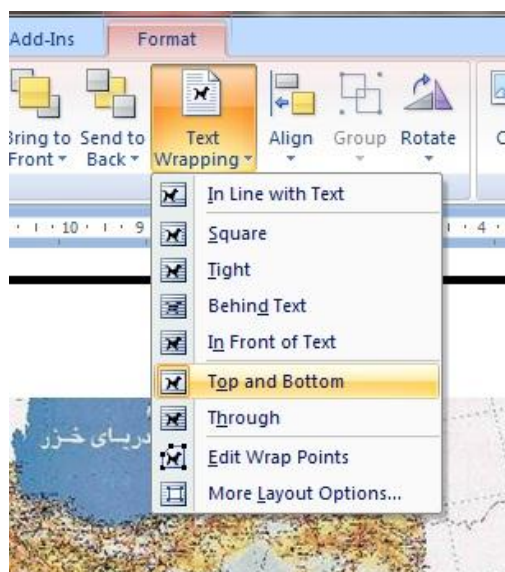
Add-Ins
Format
Bring to Front
Send to Back
Text Wrapping
Align
Group
Rotate
C

10 9 4

In Line with Text
Square
Tight
Behind Text
In Front of Text
Top and Bottom
Through
Edit Wrap Points
More Layout Options...

دریای خزر